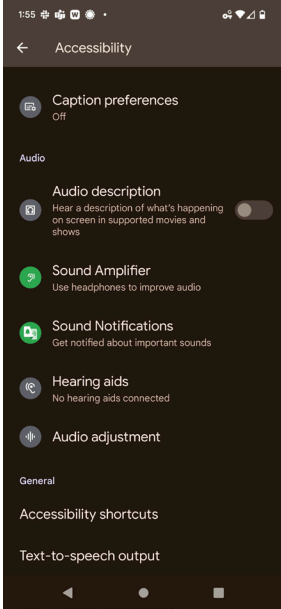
1:55

Accessibility

Caption preferences
Off

Audio

Audio description
Hear a description of what's happening on screen in supported movies and shows

Sound Amplifier
Use headphones to improve audio

Sound Notifications
Get notified about important sounds

Hearing aids
No hearing aids connected

Audio adjustment

General

Accessibility shortcuts

Text-to-speech output